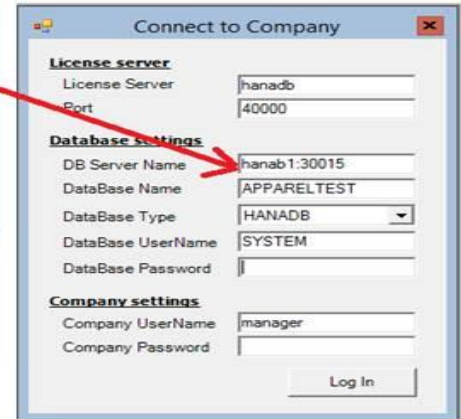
Connect to Company

License server
License Server hanadb
Port 40000

Database settings
DB Server Name hanab1:30015
DataBase Name APPARELTEST
DataBase Type HANADB
DataBase UserName SYSTEM
DataBase Password

Company settings
Company UserName manager
Company Password

Log In